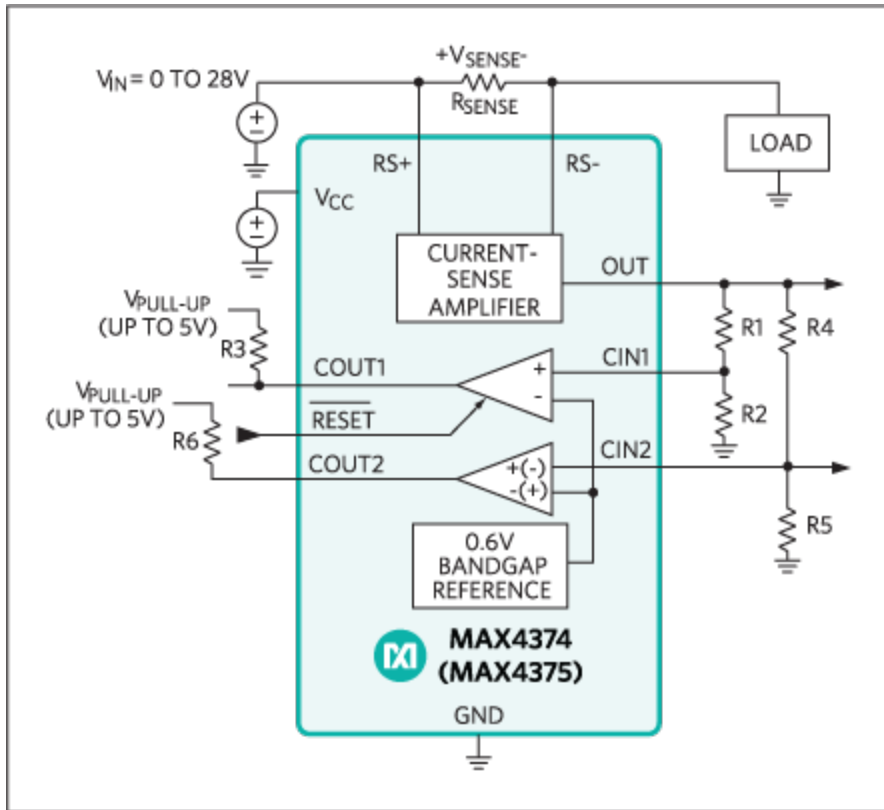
$V_{IN}$ = 0 TO 28V

+$V_{SENSE}$-

$R_{SENSE}$

LOAD

RS+

RS-

$V_{CC}$

CURRENT-SENSE AMPLIFIER

OUT

$V_{PULL-UP}$ (UP TO 5V)

R3

R1

R4

COUT1

CIN1

+

-

$V_{PULL-UP}$ (UP TO 5V)

R2

$\overline{RESET}$

R6

COUT2

CIN2

+(-)

-(+)

R5

0.6V BANDGAP REFERENCE

MAX4374 (MAX4375)

GND